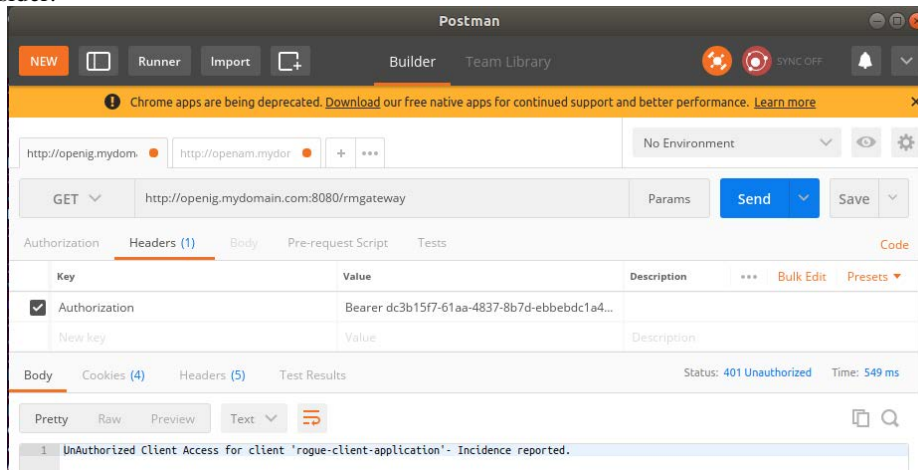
Postman

NEW Runner Import Builder Team Library SYNC OFF

Chrome apps are being deprecated. Download our free native apps for continued support and better performance. Learn more

http://openig.mydom. http://openam.mydor + ···

No Environment

GET http://openig.mydomain.com:8080/rmgateway Params Send Save

Authorization Headers (1) Body Pre-request Script Tests Code

| | Key | Value | Description | ··· Bulk Edit Presets |
|---|---|---|---|---|
| ✓ | Authorization | Bearer dc3b15f7-61aa-4837-8b7d-ebbebdc1a4... | | |
| | New key | Value | Description | |

Body Cookies (4) Headers (5) Test Results Status: 401 Unauthorized Time: 549 ms

Pretty Raw Preview Text

1 UnAuthorized Client Access for client 'rogue-client-application'- Incidence reported.